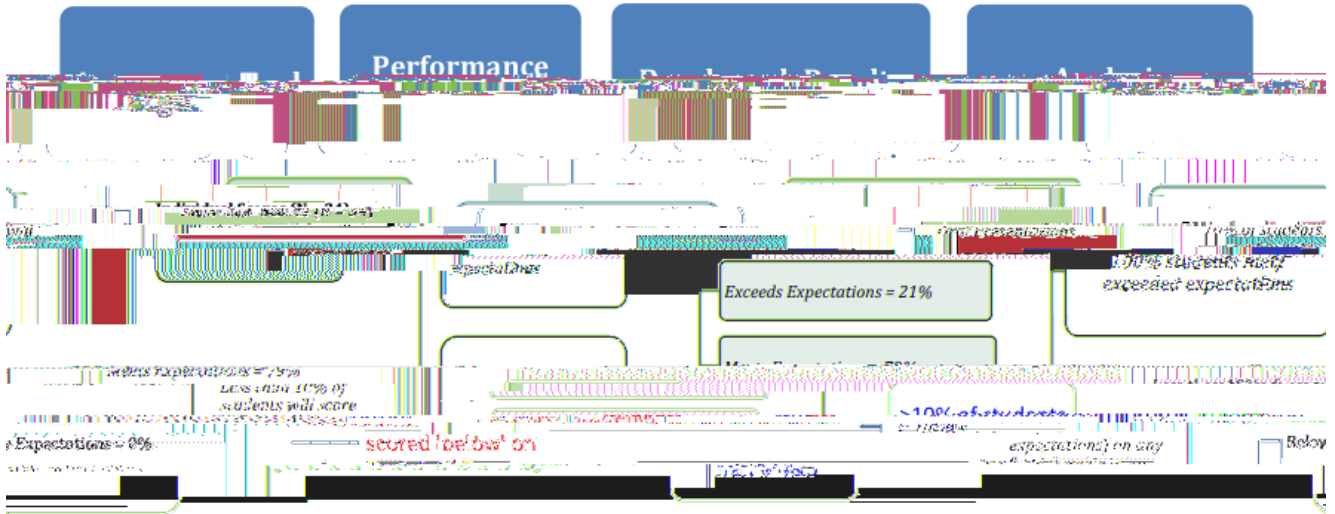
Performance

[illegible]

Exceeds Expectations = 21%

Meets Expectations = 79%

Less than 10% of students will score

100% students have exceeded expectations

Expectations = 0%

scored 'below' on

>10% of students

expectations) on any

Below